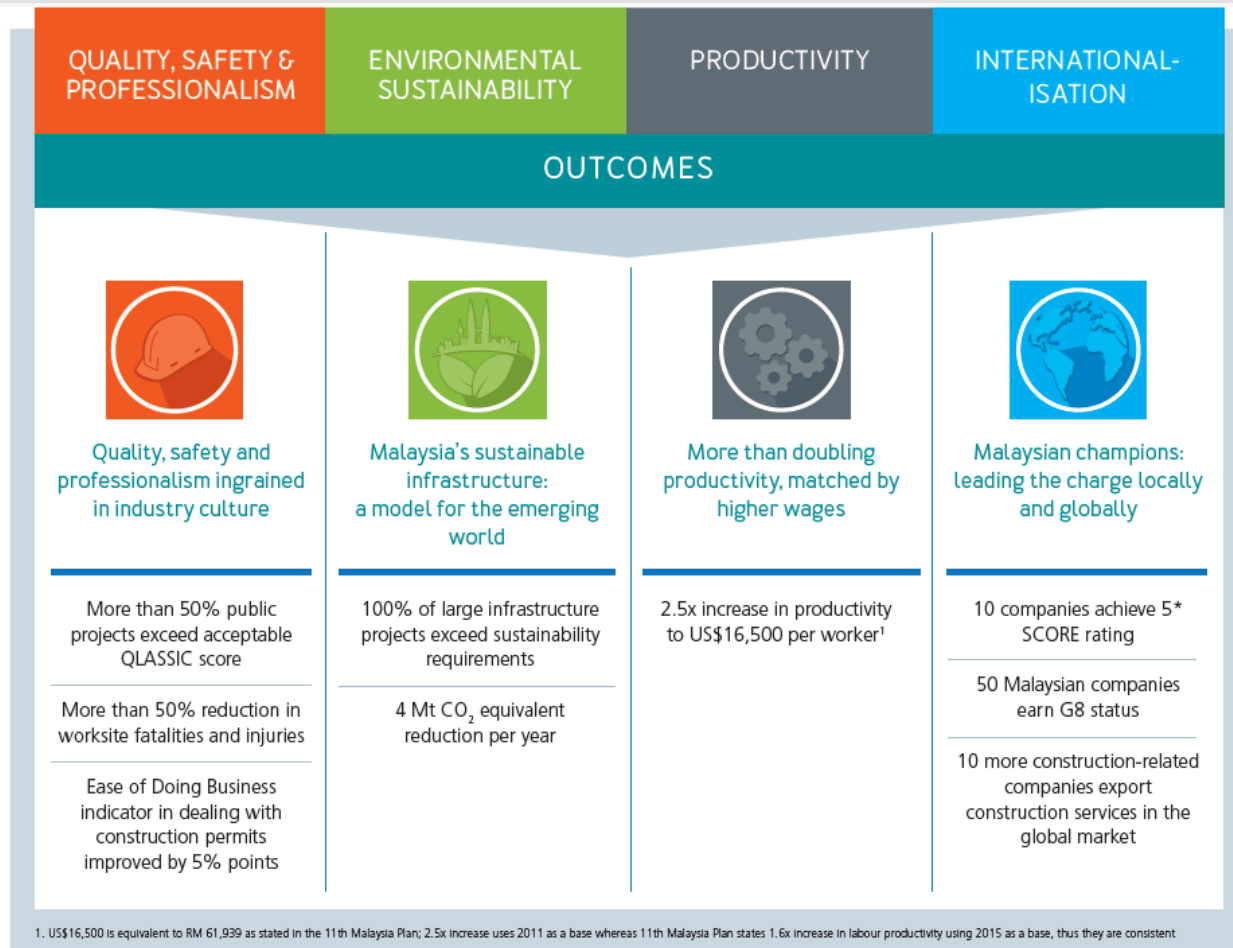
QUALITY, SAFETY & PROFESSIONALISM

ENVIRONMENTAL SUSTAINABILITY

PRODUCTIVITY

INTERNATIONAL-ISATION

OUTCOMES

Quality, safety and professionalism ingrained in industry culture

More than 50% public projects exceed acceptable QLASSIC score

More than 50% reduction in worksite fatalities and injuries

Ease of Doing Business indicator in dealing with construction permits improved by 5% points

Malaysia's sustainable infrastructure: a model for the emerging world

100% of large infrastructure projects exceed sustainability requirements

4 Mt $CO_2$ equivalent reduction per year

More than doubling productivity, matched by higher wages

2.5x increase in productivity to US$16,500 per worker$^1$

Malaysian champions: leading the charge locally and globally

10 companies achieve 5* SCORE rating

50 Malaysian companies earn G8 status

10 more construction-related companies export construction services in the global market

1. US$16,500 is equivalent to RM 61,939 as stated in the 11th Malaysia Plan; 2.5x increase uses 2011 as a base whereas 11th Malaysia Plan states 1.6x increase in labour productivity using 2015 as a base, thus they are consistent